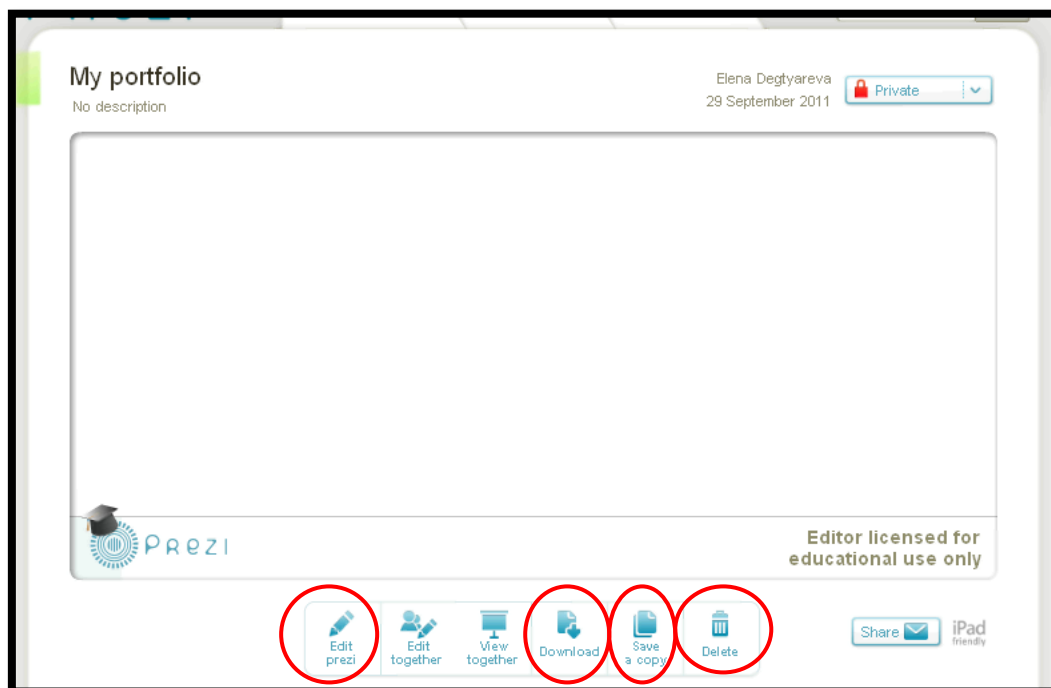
My portfolio
No description

Elena Degtyareva
29 September 2011

Private

Prezi

Editor licensed for educational use only

Edit prezi

Edit together

View together

Download

Save a copy

Delete

Share

iPad friendly